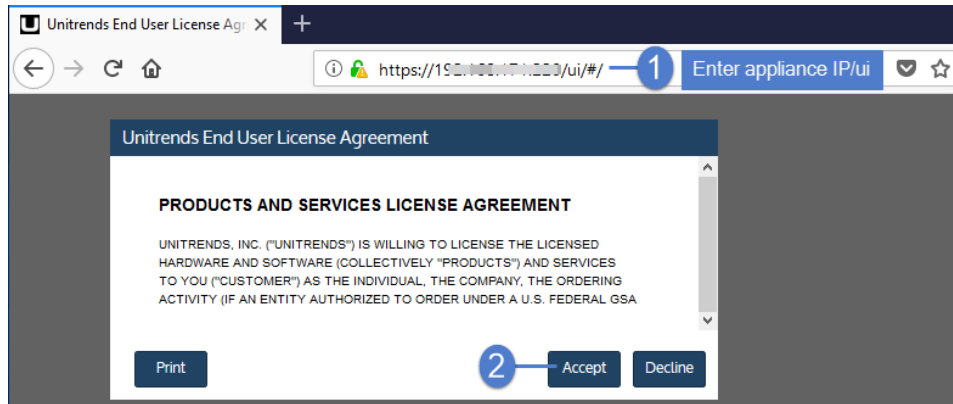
Unitrends End User License Agr ×

+

https://192.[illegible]/ui/#/

1

Enter appliance IP/ui

Unitrends End User License Agreement

PRODUCTS AND SERVICES LICENSE AGREEMENT

UNITRENDS, INC. ("UNITRENDS") IS WILLING TO LICENSE THE LICENSED HARDWARE AND SOFTWARE (COLLECTIVELY "PRODUCTS") AND SERVICES TO YOU ("CUSTOMER") AS THE INDIVIDUAL, THE COMPANY, THE ORDERING ACTIVITY (IF AN ENTITY AUTHORIZED TO ORDER UNDER A U.S. FEDERAL GSA

Print

2

Accept

Decline